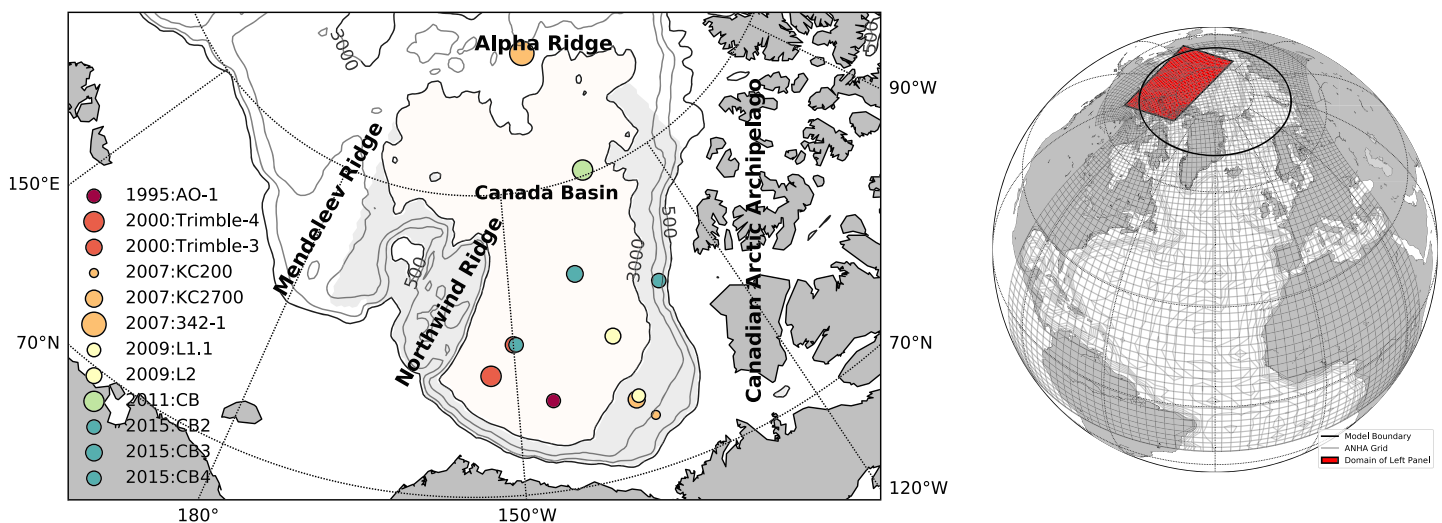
Alpha Ridge
90°W
150°E
Canada Basin
Mendeleev Ridge
Canadian Arctic Archipelago
1995:AO-1
2000:Trimble-4
2000:Trimble-3
2007:KC200
2007:KC2700
2007:342-1
2009:L1.1
2009:L2
2011:CB
2015:CB2
2015:CB3
2015:CB4
Northwind Ridge
500
3000
500
3000
70°N
70°N
120°W
180°
150°W
Model Boundary
ANHA Grid
Domain of Left Panel